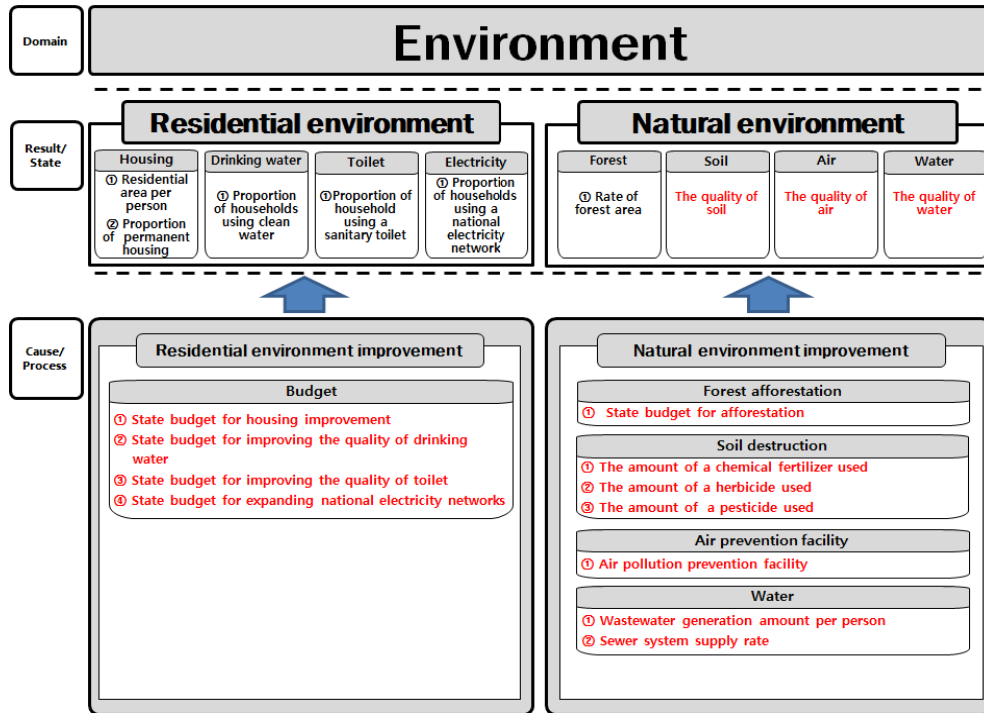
Domain

Environment

Result/ State

Residential environment

Housing
① Residential area per person
② Proportion of permanent housing

Drinking water
① Proportion of households using clean water

Toilet
①Proportion of household using a sanitary toilet

Electricity
① Proportion of households using a national electricity network

Natural environment

Forest
① Rate of forest area

Soil
The quality of soil

Air
The quality of air

Water
The quality of water

Cause/ Process

Residential environment improvement

Budget
① State budget for housing improvement
② State budget for improving the quality of drinking water
③ State budget for improving the quality of toilet
④ State budget for expanding national electricity networks

Natural environment improvement

Forest afforestation
① State budget for afforestation

Soil destruction
① The amount of a chemical fertilizer used
② The amount of a herbicide used
③ The amount of a pesticide used

Air prevention facility
① Air pollution prevention facility

Water
① Wastewater generation amount per person
② Sewer system supply rate